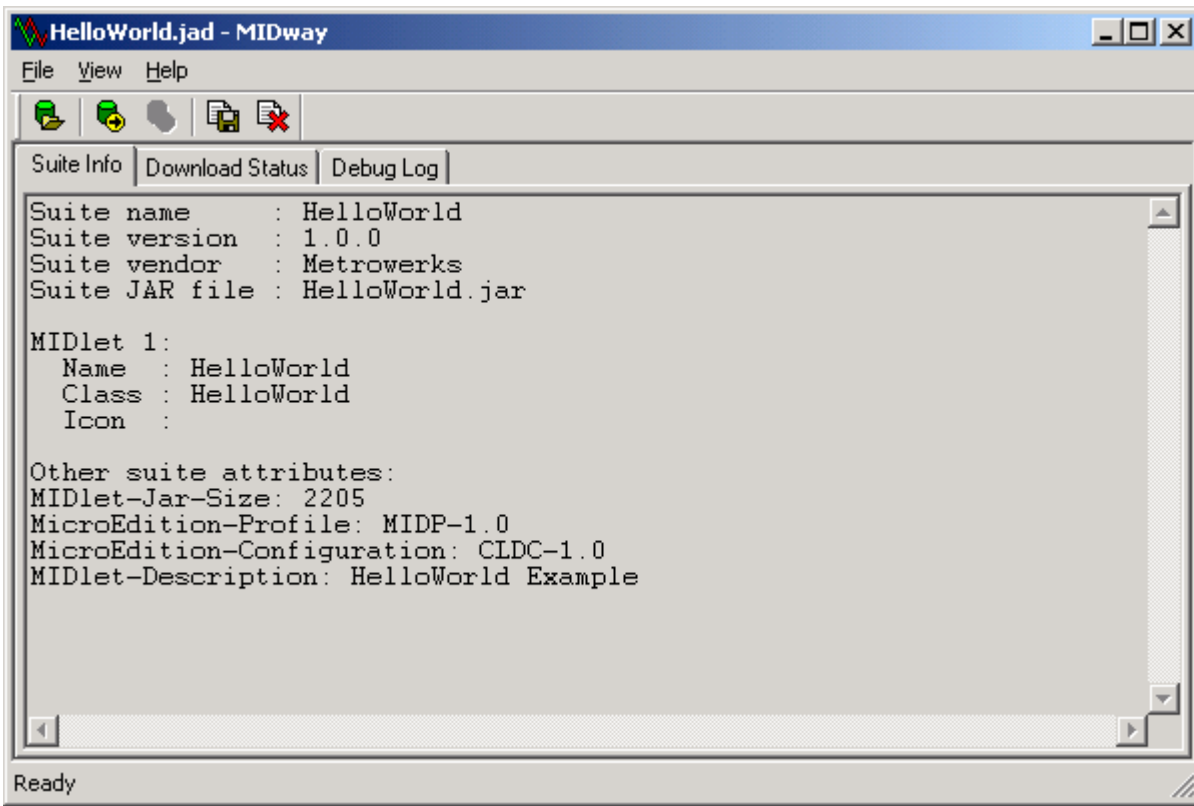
HelloWorld.jad - MIDway

File View Help

Suite Info | Download Status | Debug Log

Suite name : HelloWorld
Suite version : 1.0.0
Suite vendor : Metrowerks
Suite JAR file : HelloWorld.jar

MIDlet 1:
Name : HelloWorld
Class : HelloWorld
Icon :

Other suite attributes:
MIDlet-Jar-Size: 2205
MicroEdition-Profile: MIDP-1.0
MicroEdition-Configuration: CLDC-1.0
MIDlet-Description: HelloWorld Example

Ready